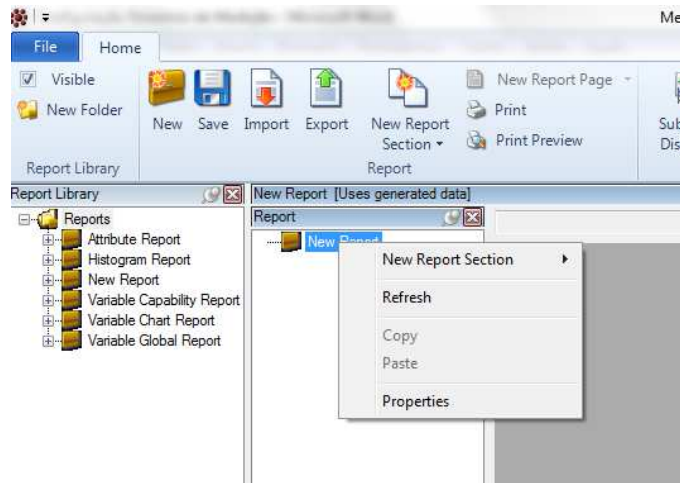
Me

File Home

Visible
New Folder
Report Library

New Save Import Export New Report Section
New Report Page
Print
Print Preview
Report

Sub
Dis

Report Library
Reports
Attribute Report
Histogram Report
New Report
Variable Capability Report
Variable Chart Report
Variable Global Report

New Report [Uses generated data]
Report
New Report

New Report Section
Refresh
Copy
Paste
Properties